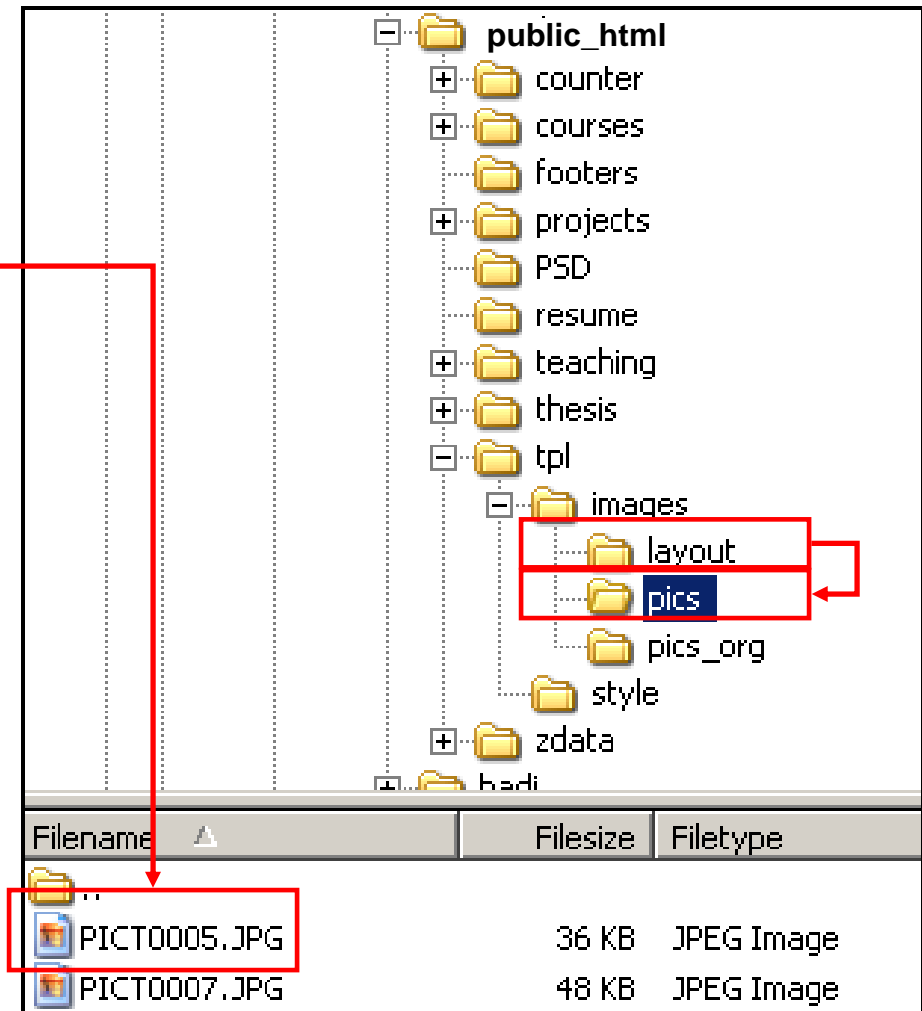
public_html
counter
courses
footers
projects
PSD
resume
teaching
thesis
tpl
images
layout
pics
pics_org
style
zdata
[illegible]

| Filename | Filesize | Filetype |
|---|---|---|
| .. | | |
| PICT0005.JPG | 36 KB | JPEG Image |
| PICT0007.JPG | 48 KB | JPEG Image |